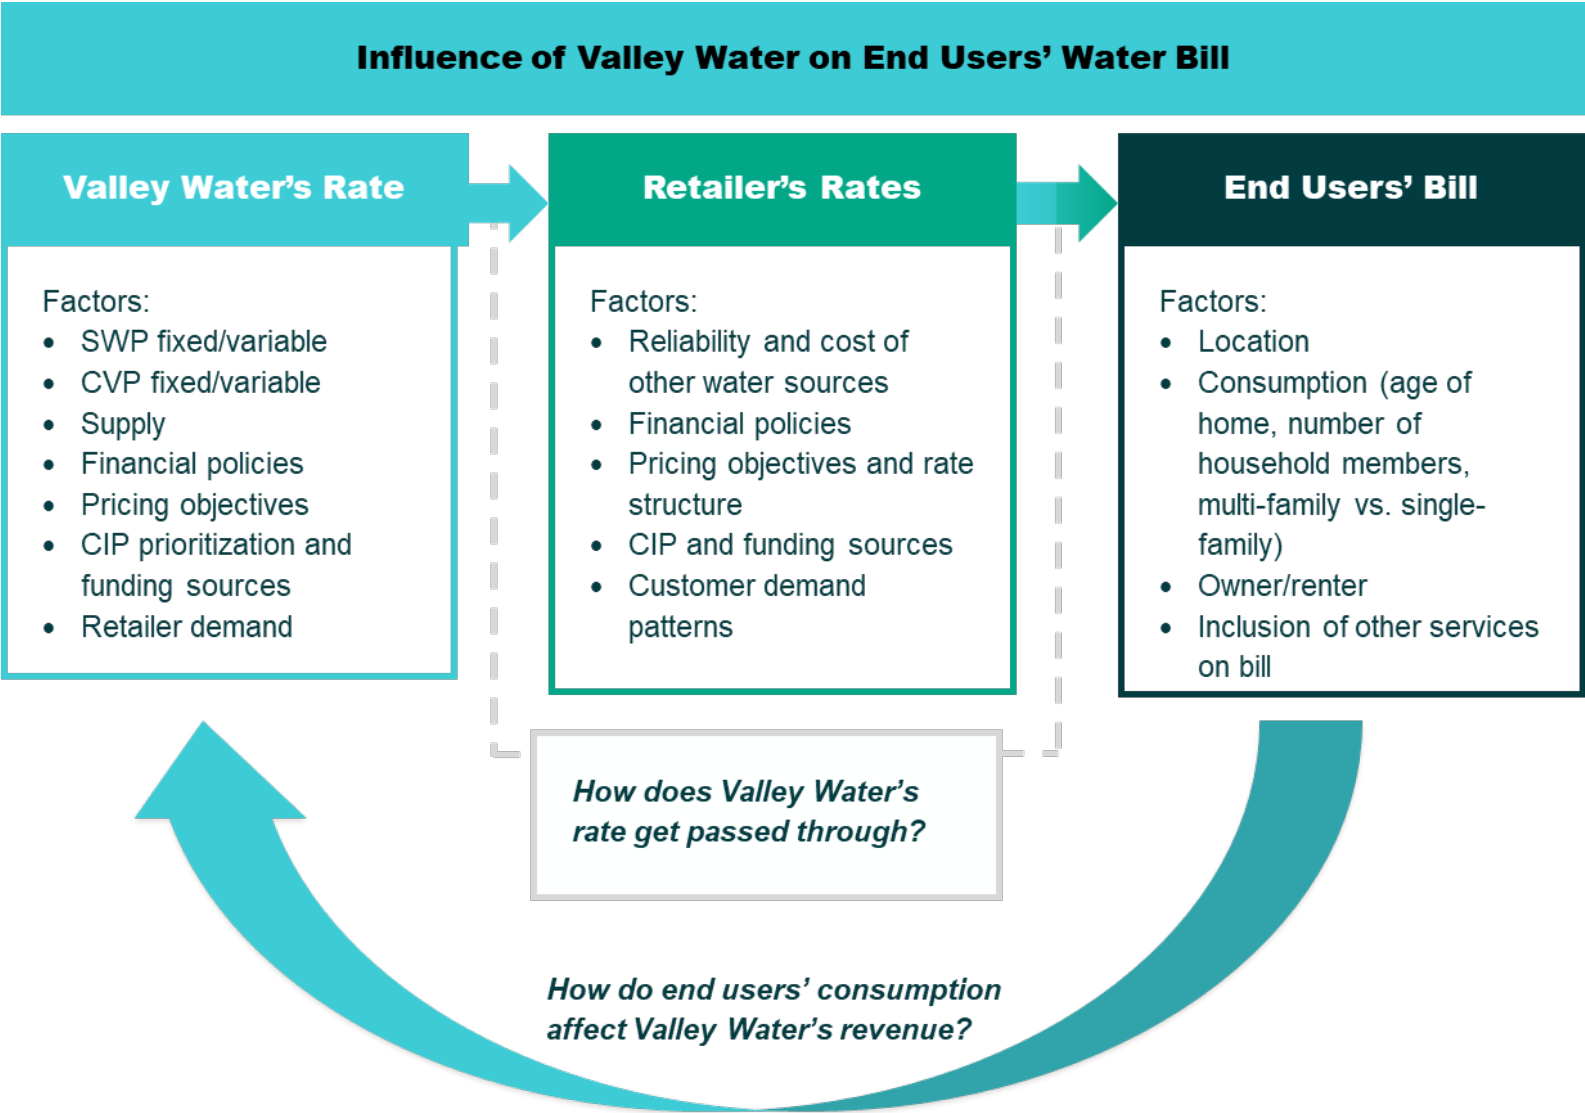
Influence of Valley Water on End Users' Water Bill

Valley Water's Rate

Factors:
- SWP fixed/variable
- CVP fixed/variable
- Supply
- Financial policies
- Pricing objectives
- CIP prioritization and funding sources
- Retailer demand

Retailer's Rates

Factors:
- Reliability and cost of other water sources
- Financial policies
- Pricing objectives and rate structure
- CIP and funding sources
- Customer demand patterns

End Users' Bill

Factors:
- Location
- Consumption (age of home, number of household members, multi-family vs. single-family)
- Owner/renter
- Inclusion of other services on bill

How does Valley Water's rate get passed through?

How do end users' consumption affect Valley Water's revenue?